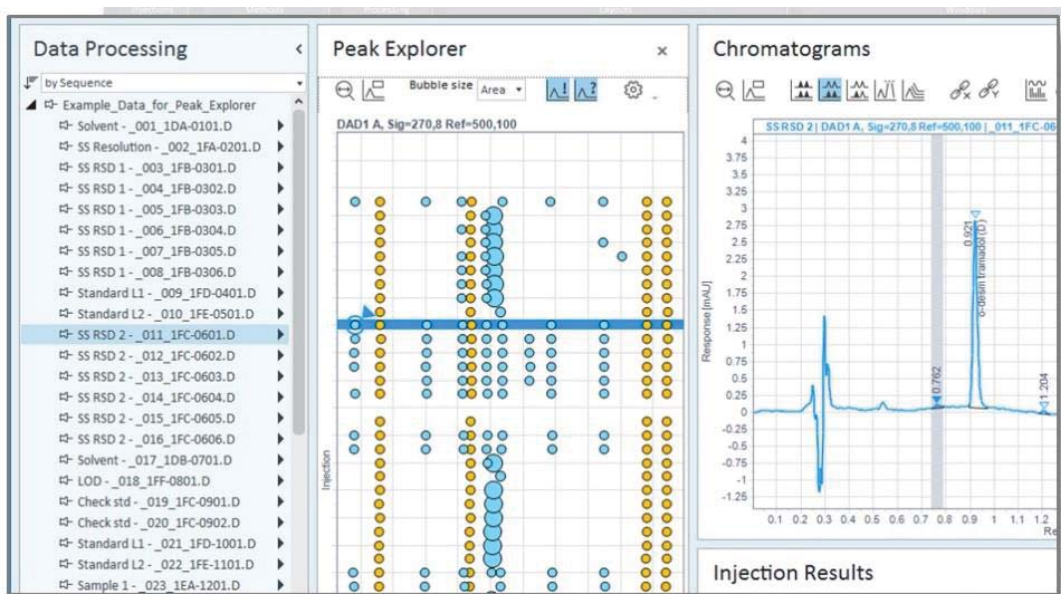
Data Processing
by Sequence
Example_Data_for_Peak_Explorer
Solvent - _001_1DA-0101.D
SS Resolution - _002_1FA-0201.D
SS RSD 1 - _003_1FB-0301.D
SS RSD 1 - _004_1FB-0302.D
SS RSD 1 - _005_1FB-0303.D
SS RSD 1 - _006_1FB-0304.D
SS RSD 1 - _007_1FB-0305.D
SS RSD 1 - _008_1FB-0306.D
Standard L1 - _009_1FD-0401.D
Standard L2 - _010_1FE-0501.D
SS RSD 2 - _011_1FC-0601.D
SS RSD 2 - _012_1FC-0602.D
SS RSD 2 - _013_1FC-0603.D
SS RSD 2 - _014_1FC-0604.D
SS RSD 2 - _015_1FC-0605.D
SS RSD 2 - _016_1FC-0606.D
Solvent - _017_1DB-0701.D
LOD - _018_1FF-0801.D
Check std - _019_1FC-0901.D
Check std - _020_1FC-0902.D
Standard L1 - _021_1FD-1001.D
Standard L2 - _022_1FE-1101.D
Sample 1 - _023_1EA-1201.D

Peak Explorer
Bubble size Area
DAD1 A, Sig=270,8 Ref=500,100
Injection

Chromatograms
SS RSD 2 | DAD1 A, Sig=270,8 Ref=500,100 | _011_1FC-06
4
3.75
3.5
3.25
3
2.75
2.5
2.25
2
1.75
1.5
1.25
1
0.75
0.5
0.25
0
-0.25
-0.5
-0.75
-1
-1.25
Response [mAU]
0.762
0.921
o-desm tramadol (D)
1.204
0.1 0.2 0.3 0.4 0.5 0.6 0.7 0.8 0.9 1 1.1 1.2
Re

Injection Results